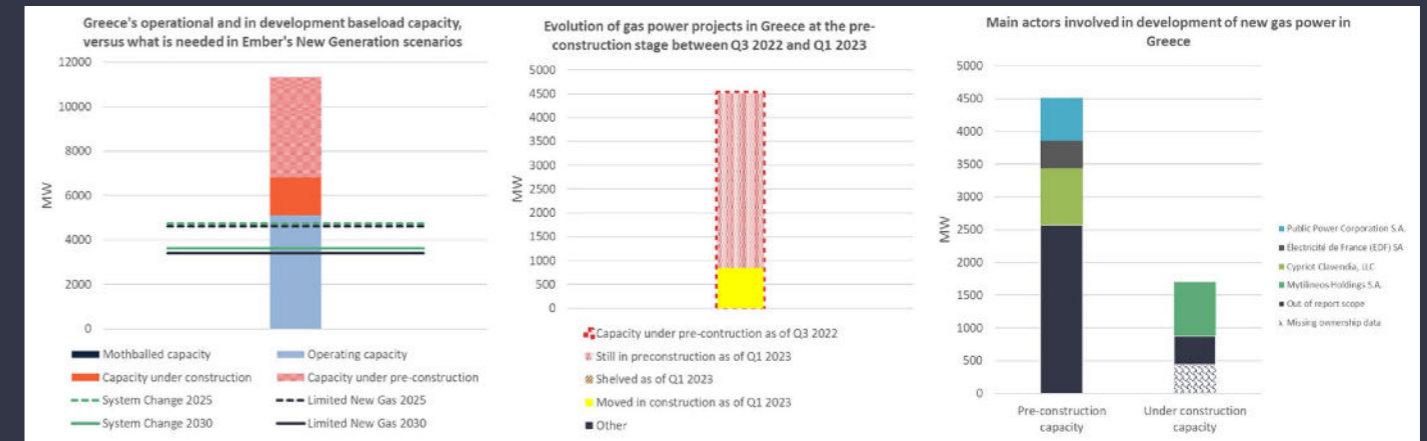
Greece's operational and in development baseload capacity, versus what is needed in Ember's New Generation scenarios

12000
10000
8000
6000
4000
2000
0

MW

Mothballed capacity
Operating capacity
Capacity under construction
Capacity under pre-construction
System Change 2025
Limited New Gas 2025
System Change 2030
Limited New Gas 2030

Evolution of gas power projects in Greece at the pre-construction stage between Q3 2022 and Q1 2023

5000
4500
4000
3500
3000
2500
2000
1500
1000
500
0

MW

Capacity under pre-contruction as of Q3 2022
Still in preconstruction as of Q1 2023
Shelved as of Q1 2023
Moved in construction as of Q1 2023
Other

Main actors involved in development of new gas power in Greece

5000
4500
4000
3500
3000
2500
2000
1500
1000
500
0

MW

Pre-construction capacity
Under construction capacity

Public Power Corporation S.A.
Électricité de France (EDF) SA
Cypriot Clavendia, LLC
Mytilineos Holdings S.A.
Out of report scope
Missing ownership data